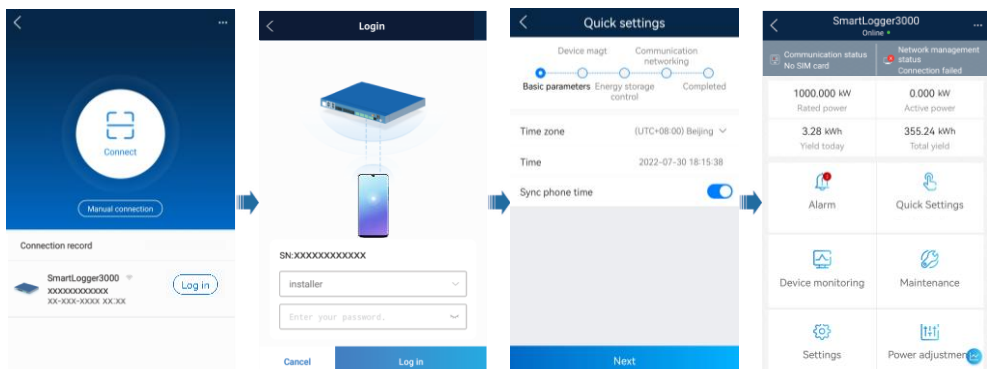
Connect

Manual connection

Connection record

SmartLogger3000
XXXXXXXXXXXX
XX-XXX-XXXX XX:XX

Log in

Login

SN:XXXXXXXXXXXX

installer

Enter your password.

Cancel

Log in

Quick settings

Device magt

Communication networking

Basic parameters

Energy storage control

Completed

Time zone

(UTC+08:00) Beijing

Time

2022-07-30 18:15:38

Sync phone time

Next

SmartLogger3000
Online

Communication status
No SIM card

Network management status
Connection failed

| 1000.000 kW | 0.000 kW |
|---|---|
| Rated power | Active power |
| 3.28 kWh | 355.24 kWh |
| Yield today | Total yield |

Alarm

Quick Settings

Device monitoring

Maintenance

Settings

Power adjustmen